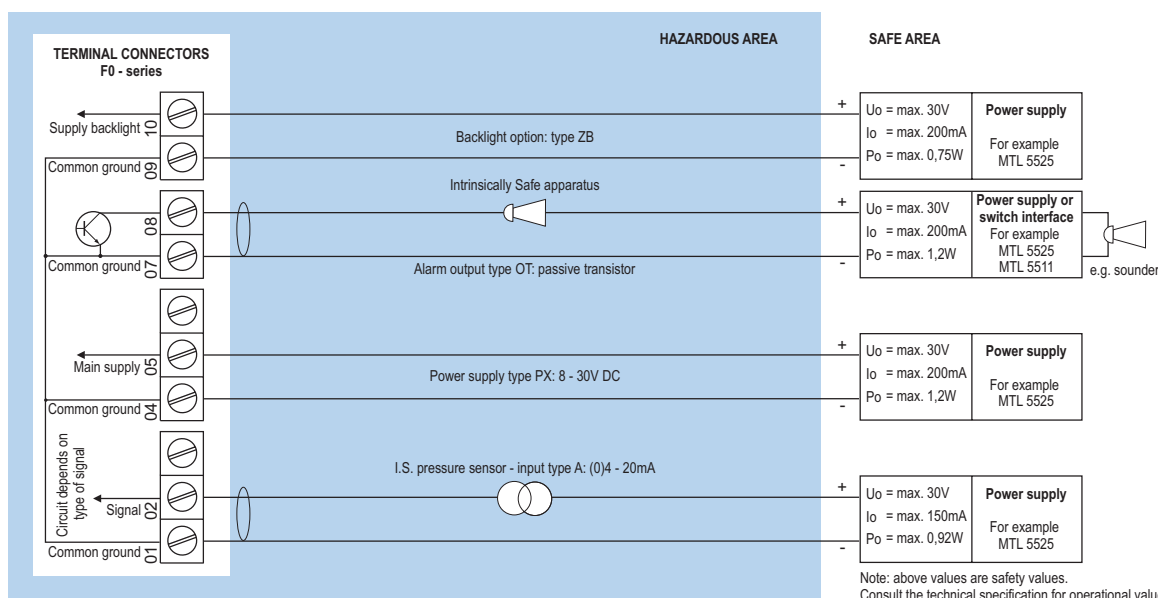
TERMINAL CONNECTORS
F0 - series

HAZARDOUS AREA

SAFE AREA

Supply backlight 10

Common ground 09

Backlight option: type ZB

+
Uo = max. 30V
Io = max. 200mA
Po = max. 0,75W
-

Power supply
For example
MTL 5525

Intrinsically Safe apparatus

08

Common ground 07

+
Uo = max. 30V
Io = max. 200mA
Po = max. 1,2W
-

Power supply or switch interface
For example
MTL 5525
MTL 5511

e.g. sounder

Alarm output type OT: passive transistor

Main supply 05

Common ground 04

Power supply type PX: 8 - 30V DC

+
Uo = max. 30V
Io = max. 200mA
Po = max. 1,2W
-

Power supply
For example
MTL 5525

Circuit depends on type of signal

Signal 02

Common ground 01

I.S. pressure sensor - input type A: (0)4 - 20mA

+
Uo = max. 30V
Io = max. 150mA
Po = max. 0,92W
-

Power supply
For example
MTL 5525

Note: above values are safety values.
Consult the technical specification for operational valu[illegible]